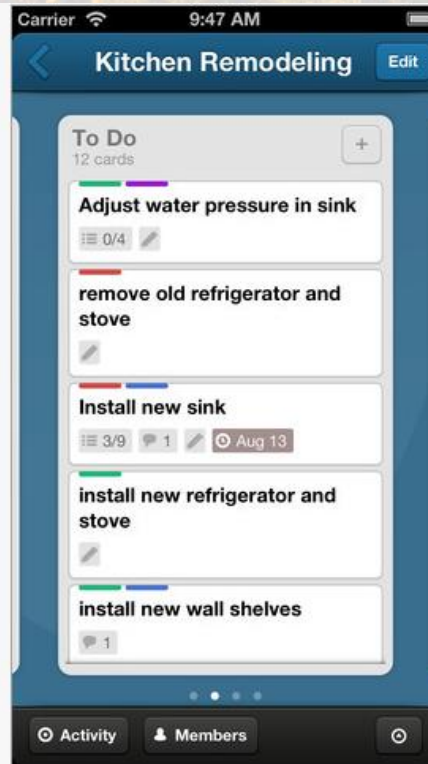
Carrier 9:47 AM

Kitchen Remodeling Edit

To Do
12 cards
+

Adjust water pressure in sink
0/4

remove old refrigerator and stove

Install new sink
3/9 1 Aug 13

install new refrigerator and stove

install new wall shelves
1

Activity Members